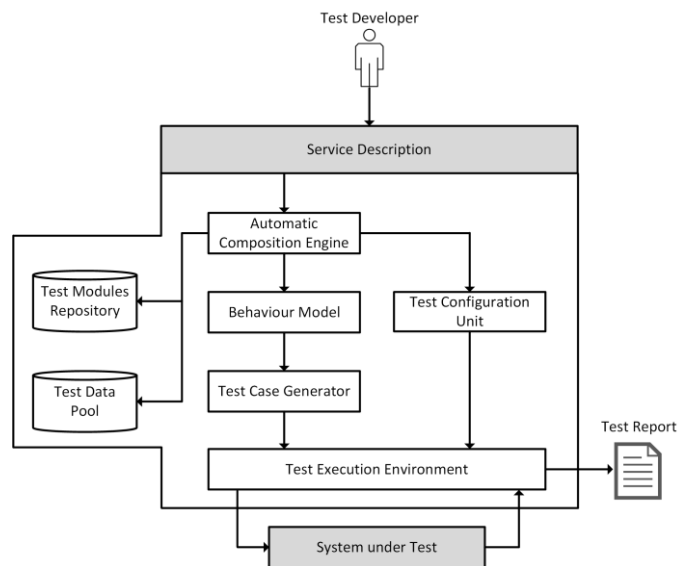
Test Developer

Service Description

Automatic Composition Engine

Test Modules Repository

Behaviour Model

Test Configuration Unit

Test Data Pool

Test Case Generator

Test Report

Test Execution Environment

System under Test